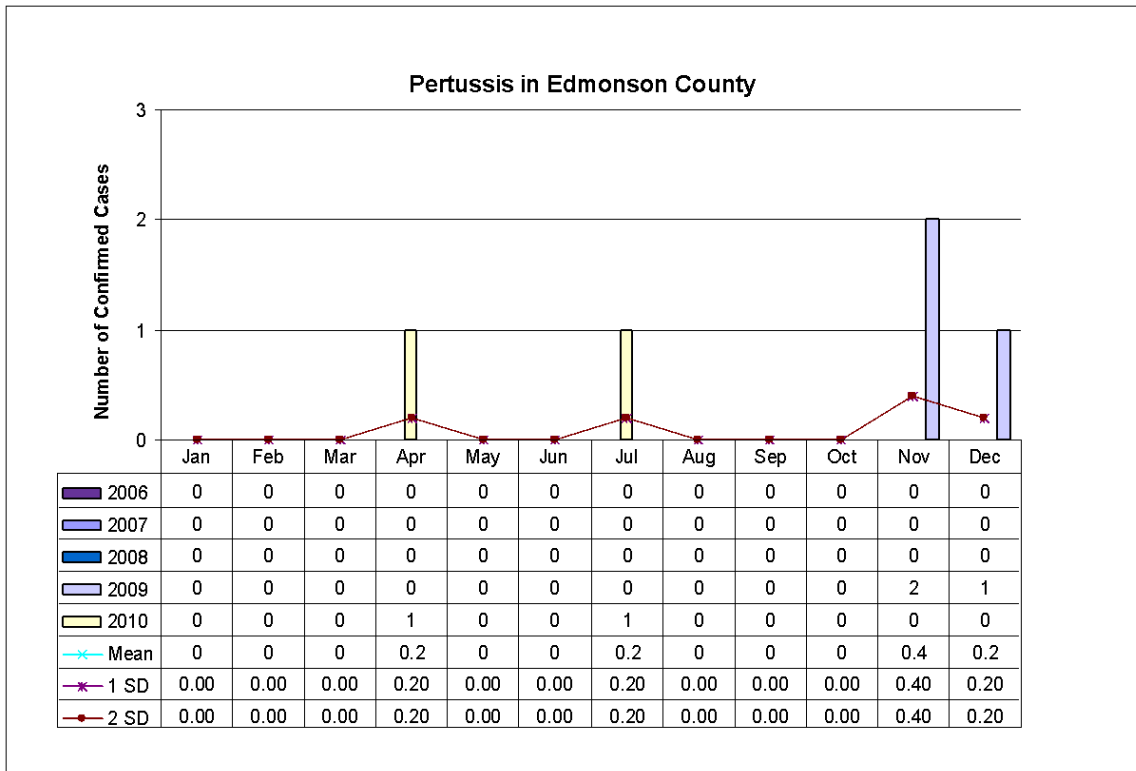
Pertussis in Edmonson County

Number of Confirmed Cases

3
2
1
0

| | Jan | Feb | Mar | Apr | May | Jun | Jul | Aug | Sep | Oct | Nov | Dec |
|---|---|---|---|---|---|---|---|---|---|---|---|---|
| 2006 | 0 | 0 | 0 | 0 | 0 | 0 | 0 | 0 | 0 | 0 | 0 | 0 |
| 2007 | 0 | 0 | 0 | 0 | 0 | 0 | 0 | 0 | 0 | 0 | 0 | 0 |
| 2008 | 0 | 0 | 0 | 0 | 0 | 0 | 0 | 0 | 0 | 0 | 0 | 0 |
| 2009 | 0 | 0 | 0 | 0 | 0 | 0 | 0 | 0 | 0 | 0 | 2 | 1 |
| 2010 | 0 | 0 | 0 | 1 | 0 | 0 | 1 | 0 | 0 | 0 | 0 | 0 |
| Mean | 0 | 0 | 0 | 0.2 | 0 | 0 | 0.2 | 0 | 0 | 0 | 0.4 | 0.2 |
| 1 SD | 0.00 | 0.00 | 0.00 | 0.20 | 0.00 | 0.00 | 0.20 | 0.00 | 0.00 | 0.00 | 0.40 | 0.20 |
| 2 SD | 0.00 | 0.00 | 0.00 | 0.20 | 0.00 | 0.00 | 0.20 | 0.00 | 0.00 | 0.00 | 0.40 | 0.20 |